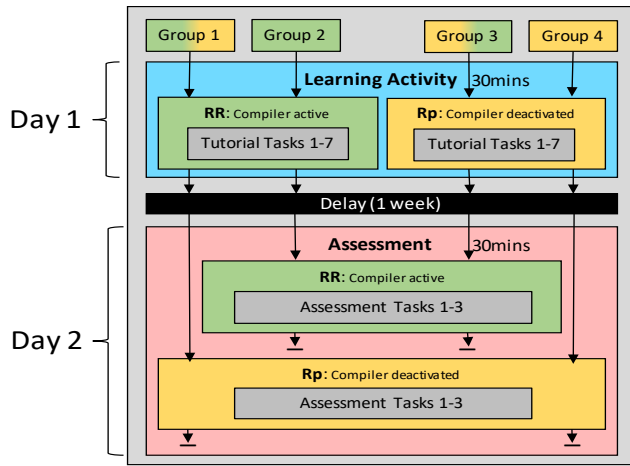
Group 1

Group 2

Group 3

Group 4

Day 1

Learning Activity 30mins

RR: Compiler active

Tutorial Tasks 1-7

Rp: Compiler deactivated

Tutorial Tasks 1-7

Delay (1 week)

Day 2

Assessment 30mins

RR: Compiler active

Assessment Tasks 1-3

Rp: Compiler deactivated

Assessment Tasks 1-3